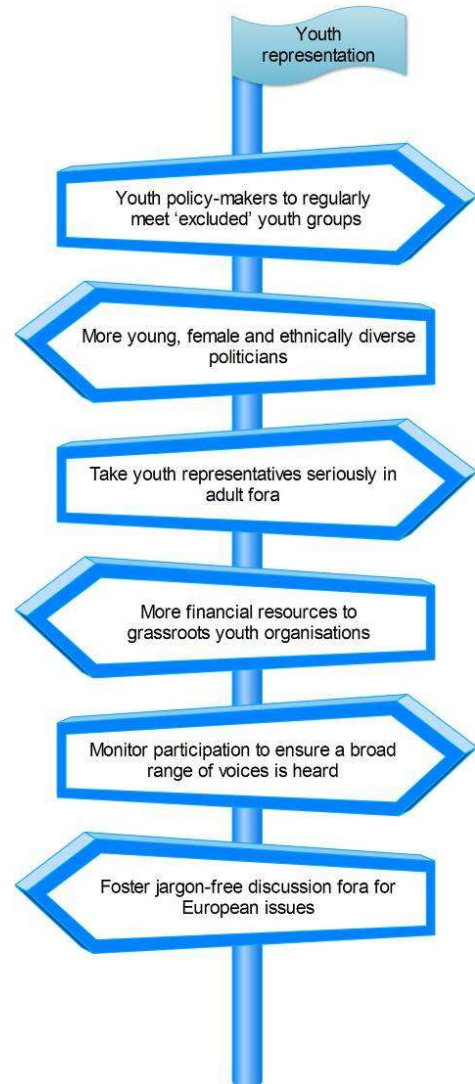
Youth representation

Youth policy-makers to regularly meet 'excluded' youth groups

More young, female and ethnically diverse politicians

Take youth representatives seriously in adult fora

More financial resources to grassroots youth organisations

Monitor participation to ensure a broad range of voices is heard

Foster jargon-free discussion fora for European issues